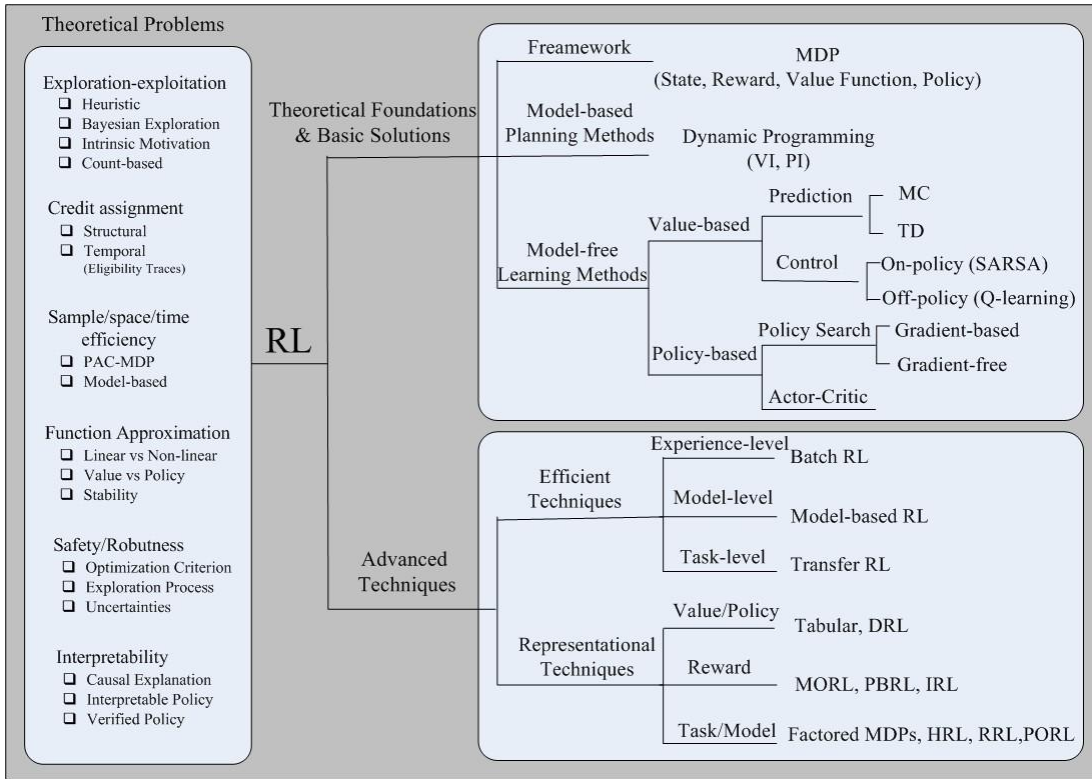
Theoretical Problems

Exploration-exploitation
❑ Heuristic
❑ Bayesian Exploration
❑ Intrinsic Motivation
❑ Count-based

Credit assignment
❑ Structural
❑ Temporal (Eligibility Traces)

Sample/space/time efficiency
❑ PAC-MDP
❑ Model-based

Function Approximation
❑ Linear vs Non-linear
❑ Value vs Policy
❑ Stability

Safety/Robustness
❑ Optimization Criterion
❑ Exploration Process
❑ Uncertainties

Interpretability
❑ Causal Explanation
❑ Interpretable Policy
❑ Verified Policy

RL

Theoretical Foundations & Basic Solutions

Freamework
MDP (State, Reward, Value Function, Policy)

Model-based Planning Methods
Dynamic Programming (VI, PI)

Model-free Learning Methods
Value-based
Prediction
MC
TD
Control
On-policy (SARSA)
Off-policy (Q-learning)
Policy-based
Policy Search
Gradient-based
Gradient-free
Actor-Critic

Advanced Techniques

Efficient Techniques
Experience-level
Batch RL
Model-level
Model-based RL
Task-level
Transfer RL

Representational Techniques
Value/Policy
Tabular, DRL
Reward
MORL, PBRL, IRL
Task/Model
Factored MDPs, HRL, RRL,PORL